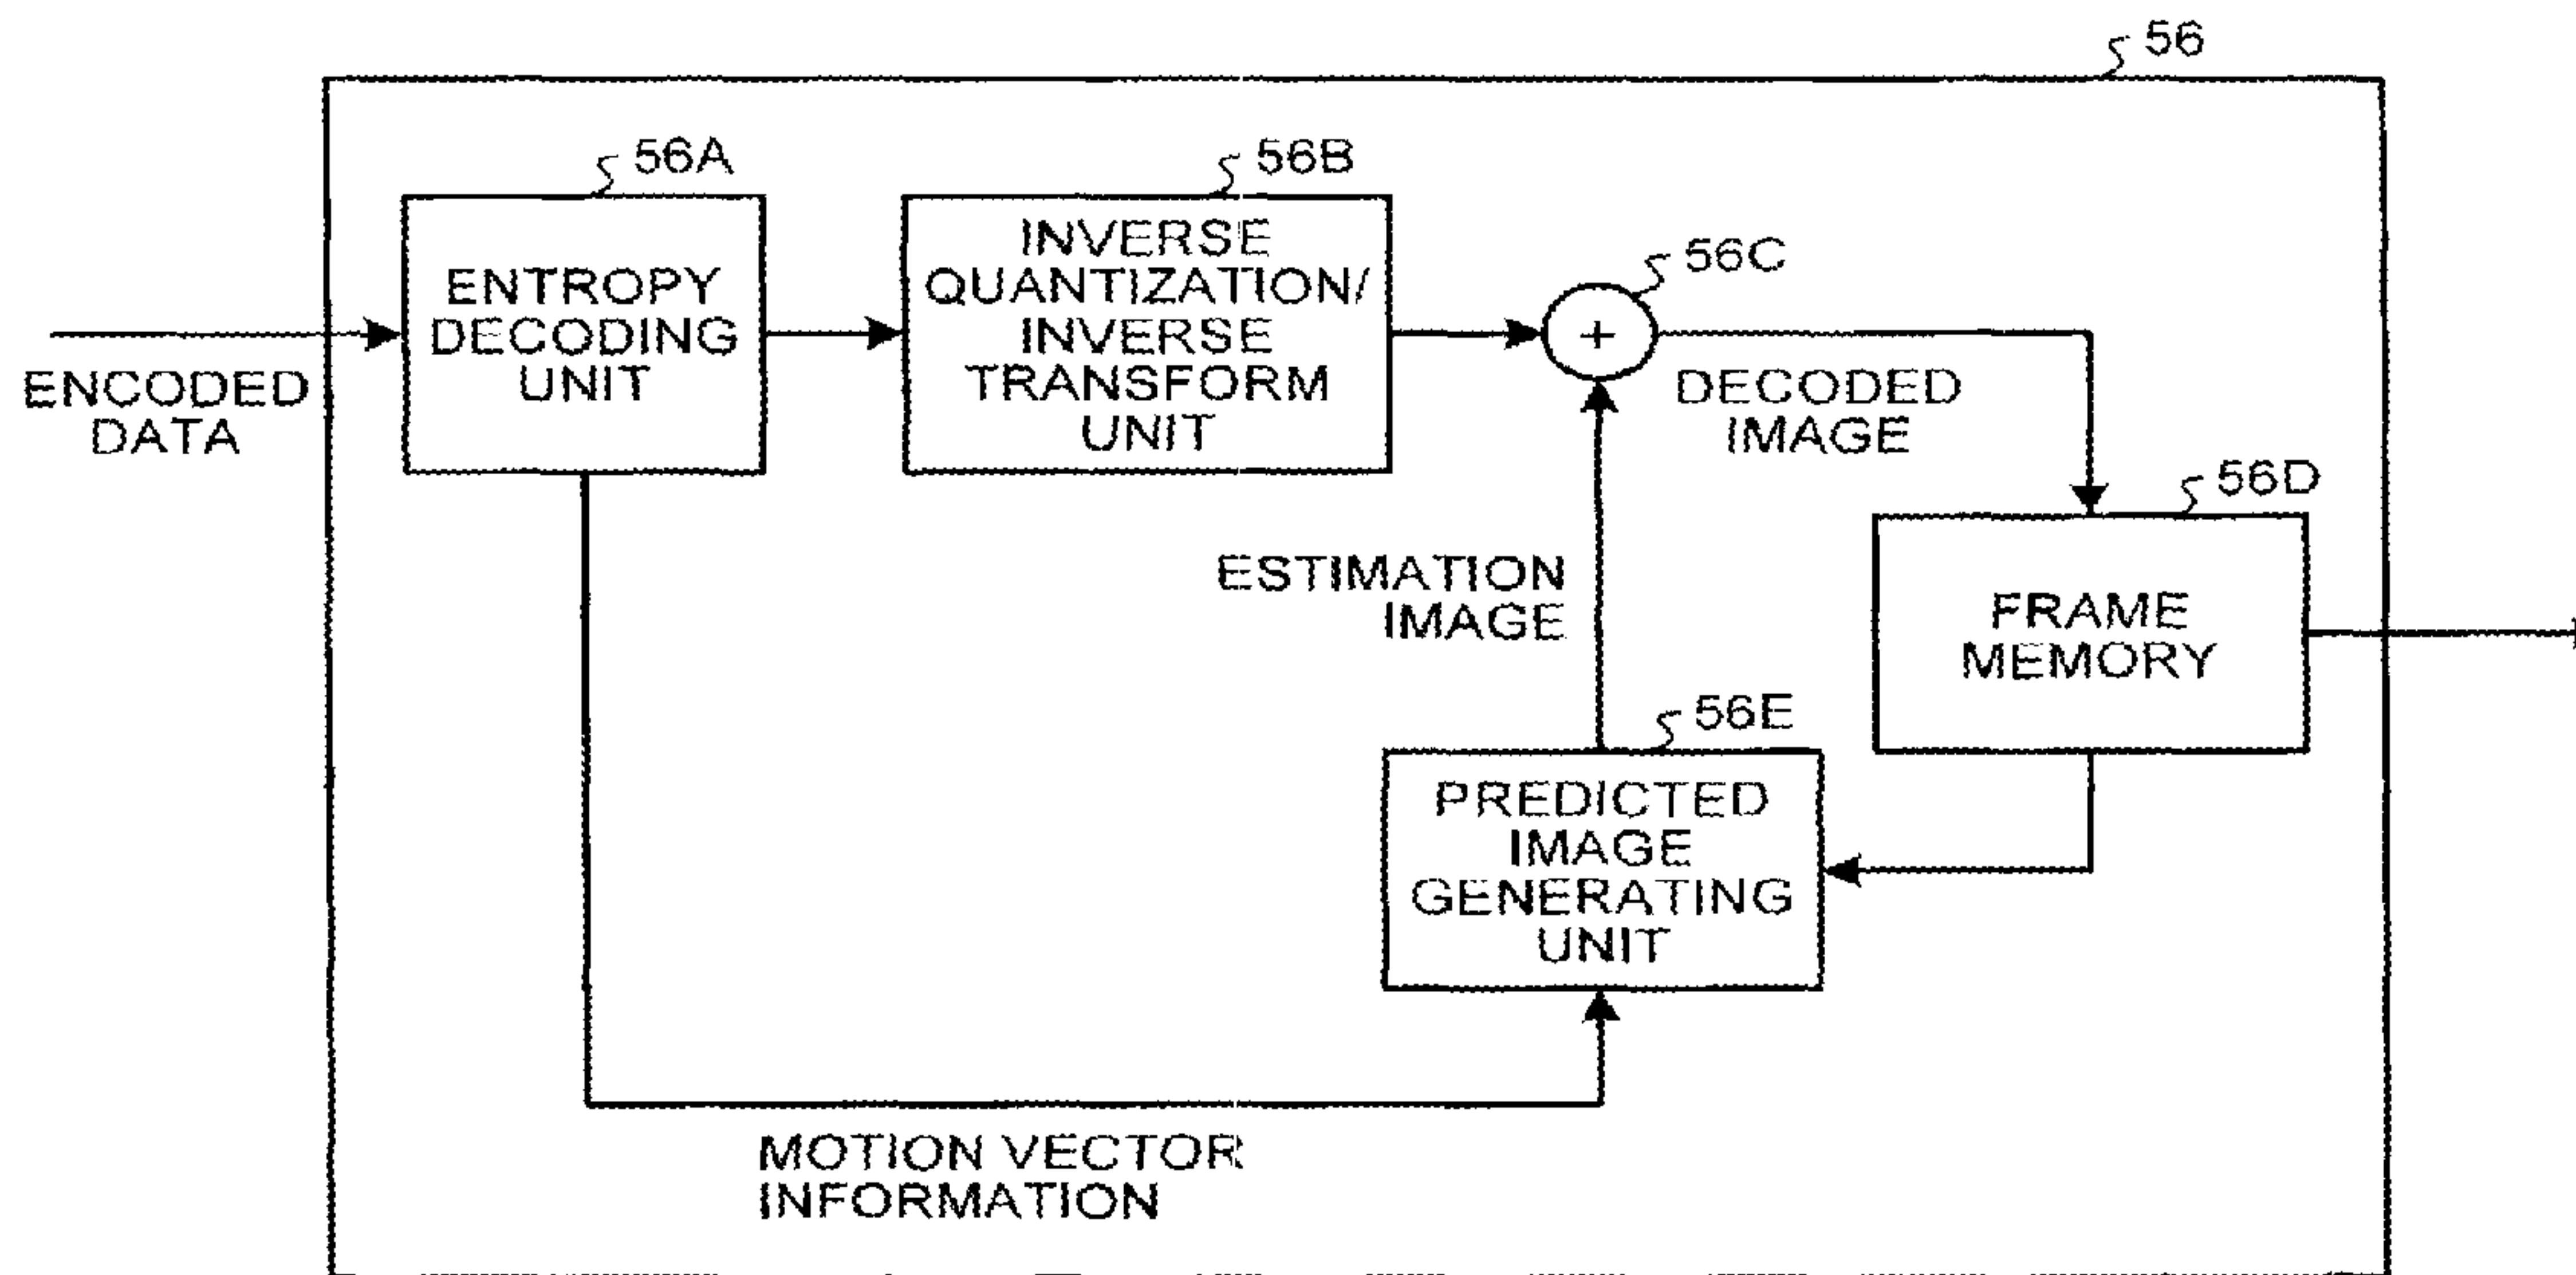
56

56A

ENTROPY DECODING UNIT

ENCODED DATA

56B

INVERSE QUANTIZATION/ INVERSE TRANSFORM UNIT

56C

+

DECODED IMAGE

56D

FRAME MEMORY

ESTIMATION IMAGE

56E

PREDICTED IMAGE GENERATING UNIT

MOTION VECTOR INFORMATION